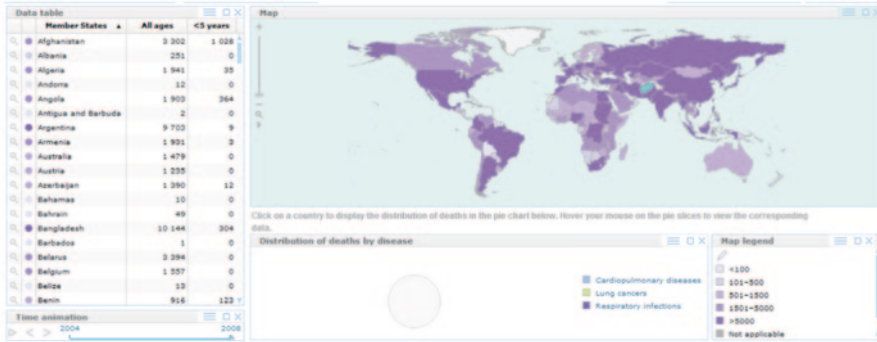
Data table

| Member States ▲ | All ages | <5 years |
|---|---|---|
| Afghanistan | 3 302 | 1 028 |
| Albania | 251 | 0 |
| Algeria | 1 941 | 35 |
| Andorra | 12 | 0 |
| Angola | 1 903 | 364 |
| Antigua and Barbuda | 2 | 0 |
| Argentina | 9 703 | 9 |
| Armenia | 1 931 | 3 |
| Australia | 1 479 | 0 |
| Austria | 1 235 | 0 |
| Azerbaijan | 1 390 | 12 |
| Bahamas | 10 | 0 |
| Bahrain | 49 | 0 |
| Bangladesh | 10 144 | 304 |
| Barbados | 1 | 0 |
| Belarus | 3 394 | 0 |
| Belgium | 1 557 | 0 |
| Belize | 13 | 0 |
| Benin | 916 | 123 |

Time animation
2004
2008

Map

Click on a country to display the distribution of deaths in the pie chart below. Hover your mouse on the pie slices to view the corresponding data.

Distribution of deaths by disease
Cardiopulmonary diseases
Lung cancers
Respiratory infections

Map legend
<100
101-500
501-1500
1501-5000
>5000
Not applicable